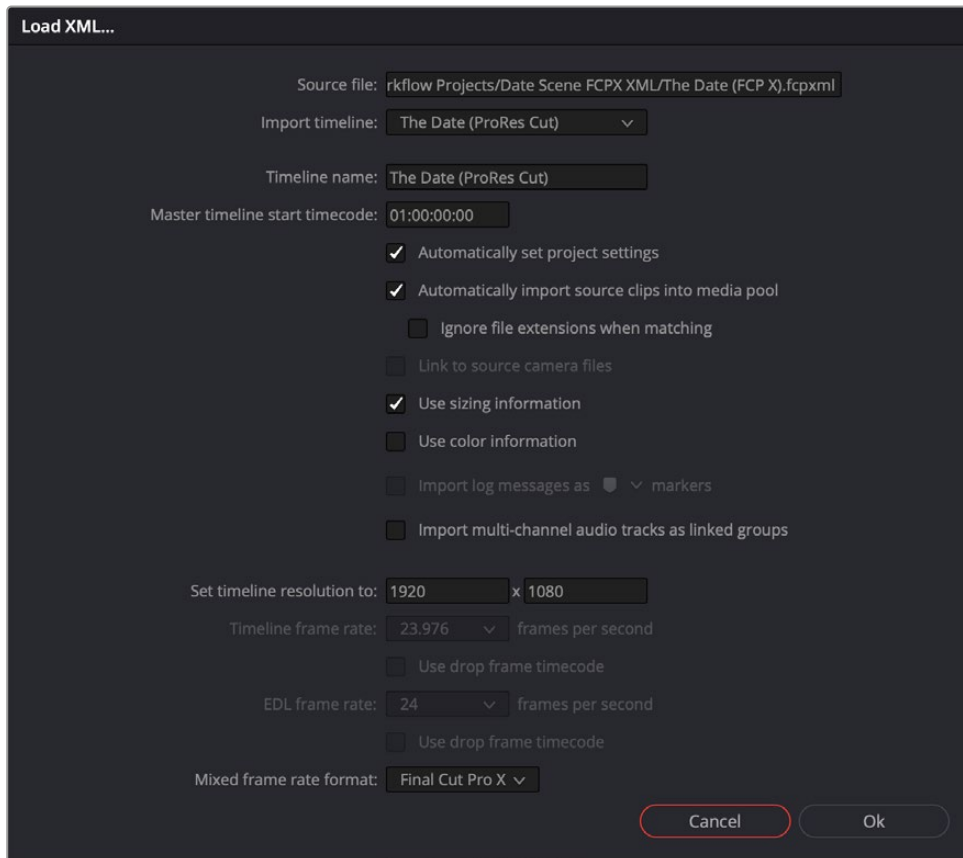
Load XML...

Source file: rkflow Projects/Date Scene FCPX XML/The Date (FCP X).fcpxml

Import timeline: The Date (ProRes Cut)

Timeline name: The Date (ProRes Cut)

Master timeline start timecode: 01:00:00:00

Automatically set project settings

Automatically import source clips into media pool

Ignore file extensions when matching

Link to source camera files

Use sizing information

Use color information

Import log messages as markers

Import multi-channel audio tracks as linked groups

Set timeline resolution to: 1920 x 1080

Timeline frame rate: 23.976 frames per second

Use drop frame timecode

EDL frame rate: 24 frames per second

Use drop frame timecode

Mixed frame rate format: Final Cut Pro X

Cancel

Ok